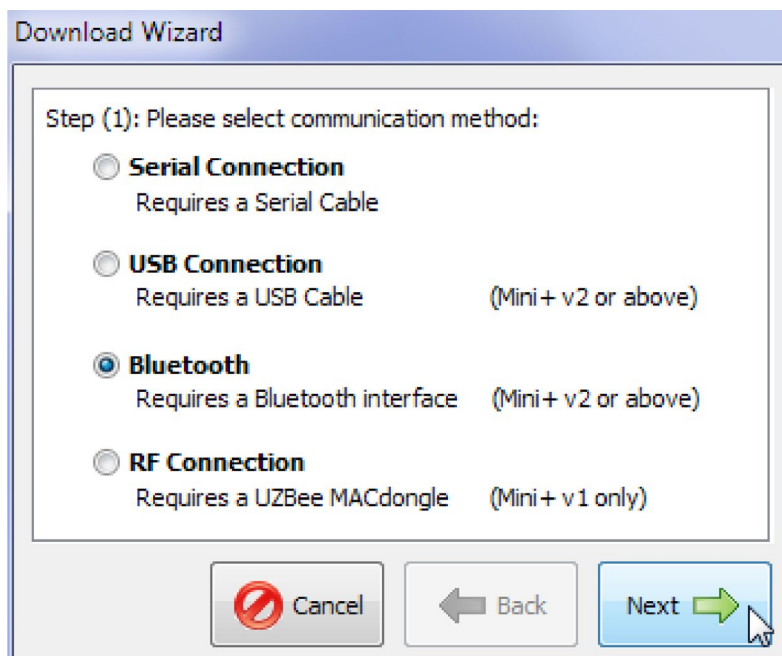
Download Wizard

Step (1): Please select communication method:

Serial Connection
Requires a Serial Cable

USB Connection
Requires a USB Cable (Mini+ v2 or above)

Bluetooth
Requires a Bluetooth interface (Mini+ v2 or above)

RF Connection
Requires a UZBee MACdongle (Mini+ v1 only)

Cancel

Back

Next